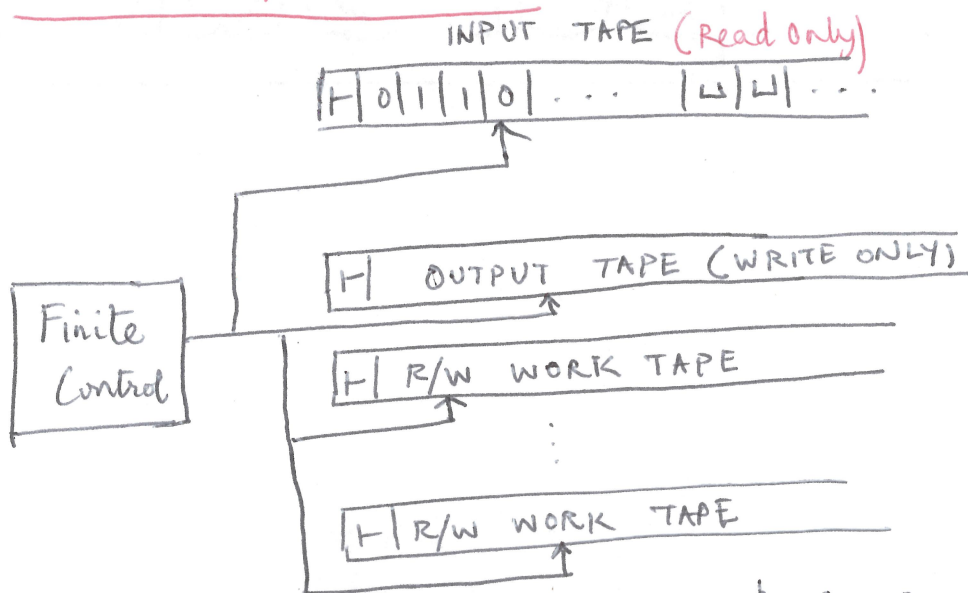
INPUT TAPE (Read only)

| $\vdash$ | 0 | 1 | 1 | 0 | . . . | ⊔ | ⊔ | . . . |
|---|---|---|---|---|---|---|---|---|

$\vdash$ OUTPUT TAPE (WRITE ONLY)

Finite Control

$\vdash$ R/W WORK TAPE

⋮

$\vdash$ R/W WORK TAPE